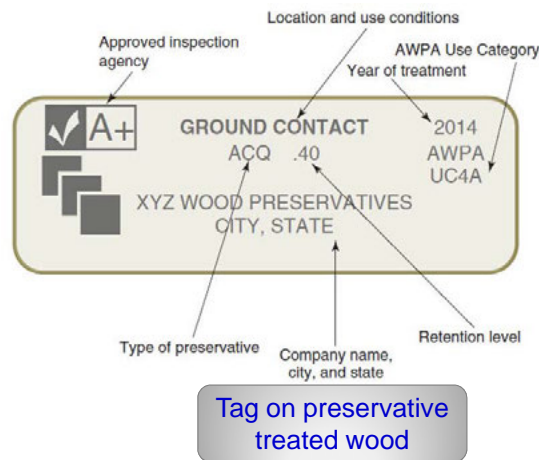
Location and use conditions

Approved inspection agency

AWPA Use Category

Year of treatment

A+

GROUND CONTACT

2014

ACQ .40

AWPA

UC4A

XYZ WOOD PRESERVATIVES

CITY, STATE

Type of preservative

Company name, city, and state

Retention level

Tag on preservative treated wood